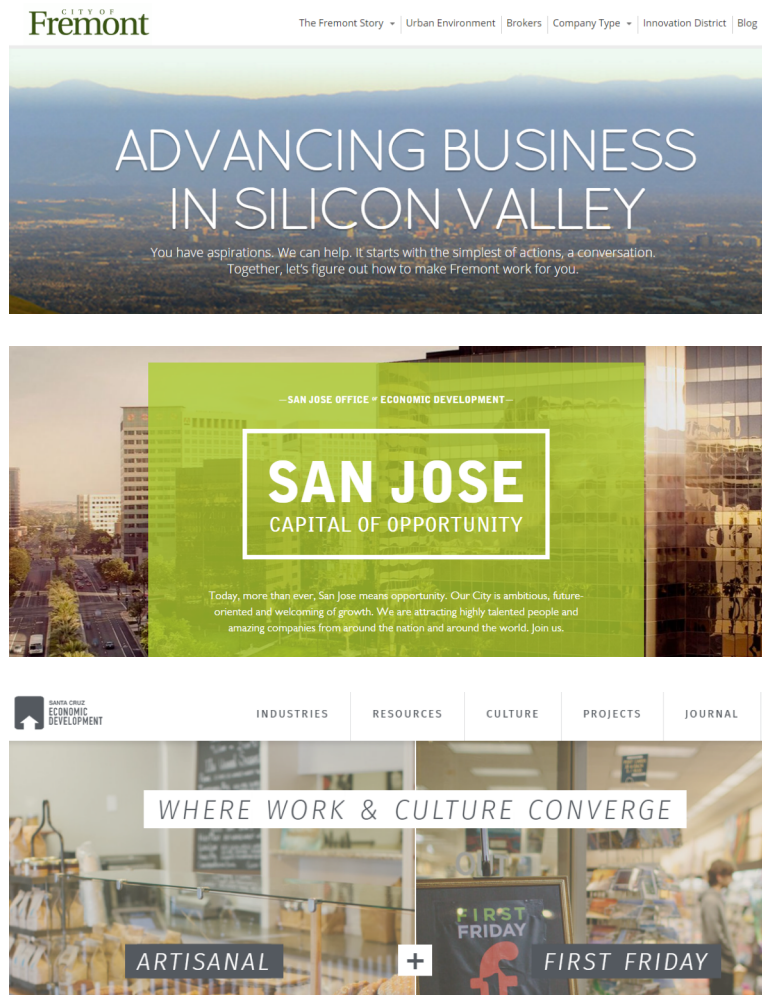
CITY OF Fremont

The Fremont Story | Urban Environment | Brokers | Company Type | Innovation District | Blog

ADVANCING BUSINESS IN SILICON VALLEY

You have aspirations. We can help. It starts with the simplest of actions, a conversation. Together, let's figure out how to make Fremont work for you.

— SAN JOSE OFFICE of ECONOMIC DEVELOPMENT —

SAN JOSE

CAPITAL OF OPPORTUNITY

Today, more than ever, San Jose means opportunity. Our City is ambitious, future-oriented and welcoming of growth. We are attracting highly talented people and amazing companies from around the nation and around the world. Join us.

SANTA CRUZ ECONOMIC DEVELOPMENT

INDUSTRIES | RESOURCES | CULTURE | PROJECTS | JOURNAL

WHERE WORK & CULTURE CONVERGE

ARTISANAL + FIRST FRIDAY

FIRST FRIDAY